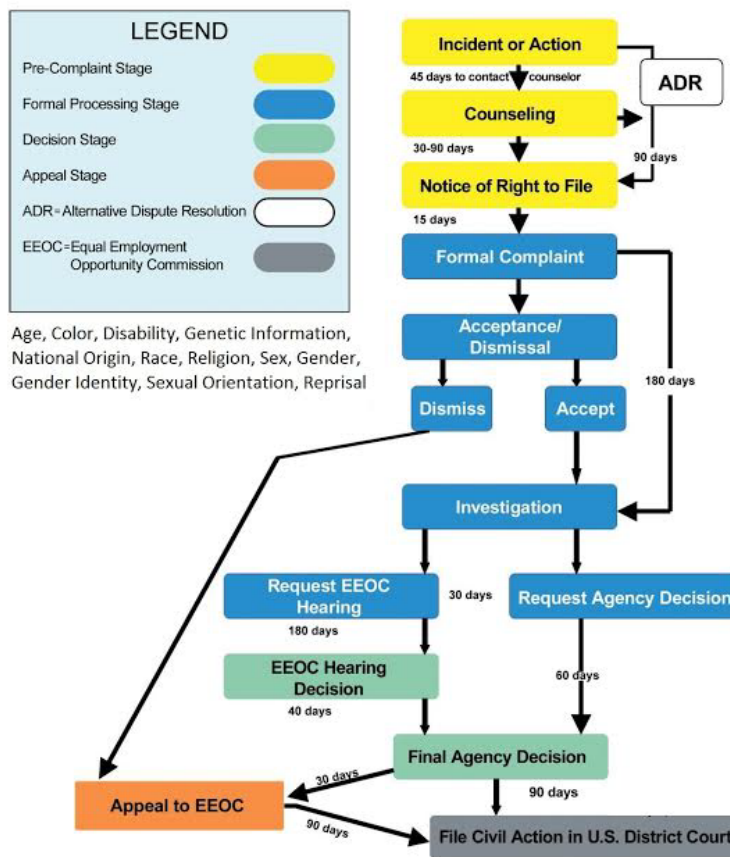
LEGEND

Pre-Complaint Stage

Formal Processing Stage

Decision Stage

Appeal Stage

ADR = Alternative Dispute Resolution

EEOC = Equal Employment Opportunity Commission

Age, Color, Disability, Genetic Information, National Origin, Race, Religion, Sex, Gender, Gender Identity, Sexual Orientation, Reprisal

Incident or Action

45 days to contact counselor

ADR

Counseling

30-90 days

90 days

Notice of Right to File

15 days

Formal Complaint

Acceptance/ Dismissal

180 days

Dismiss

Accept

Investigation

Request EEOC Hearing

30 days

Request Agency Decision

180 days

EEOC Hearing Decision

60 days

40 days

Final Agency Decision

30 days

Appeal to EEOC

90 days

90 days

File Civil Action in U.S. District Court